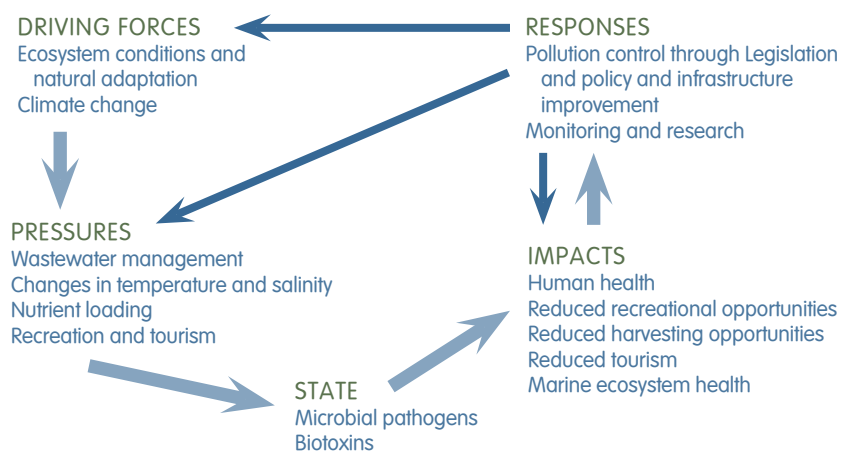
DRIVING FORCES
Ecosystem conditions and natural adaptation
Climate change

RESPONSES
Pollution control through Legislation and policy and infrastructure improvement
Monitoring and research

PRESSURES
Wastewater management
Changes in temperature and salinity
Nutrient loading
Recreation and tourism

IMPACTS
Human health
Reduced recreational opportunities
Reduced harvesting opportunities
Reduced tourism
Marine ecosystem health

STATE
Microbial pathogens
Biotoxins